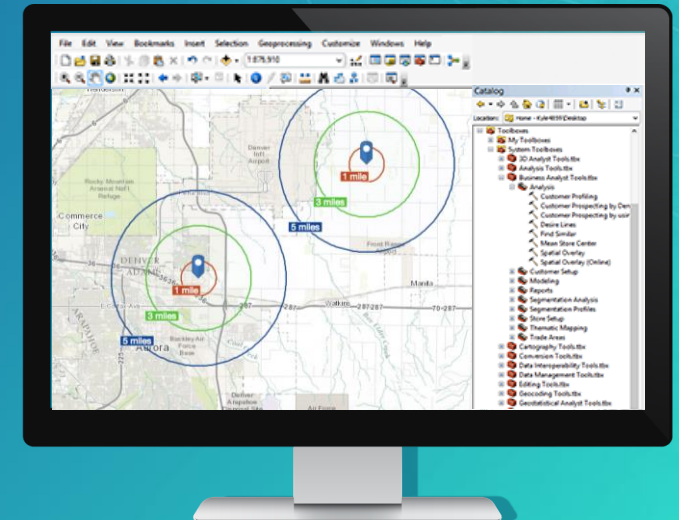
File Edit View Bookmarks Insert Selection Geoprocessing Customize Windows Help

1:876,910

Catalog

Location: Home - Kyle4659\Desktop

Toolboxes
My Toolboxes
System Toolboxes
3D Analyst Tools.tbx
Analysis Tools.tbx
Business Analyst Tools.tbx
Analysis
Customer Profiling
Customer Prospecting by Den
Customer Prospecting by usir
Desire Lines
Find Similar
Mean Store Center
Spatial Overlay
Spatial Overlay (Online)
Customer Setup
Modeling
Reports
Segmentation Analysis
Segmentation Profiles
Store Setup
Thematic Mapping
Trade Areas
Cartography Tools.tbx
Conversion Tools.tbx
Data Interoperability Tools.tbx
Data Management Tools.tbx
Editing Tools.tbx
Geocoding Tools.tbx
Geostatistical Analyst Tools.tbx

Denver Int'l Airport
Rocky Mountain Arsenal Nat'l Wildlife Refuge
Commerce City
Denver
Adams
Aurora
Buckley Air Force Base
Arapahoe
Watkins
Manila
Front Range
1 mile
3 miles
5 miles
1 mile
3 miles
5 miles
287
70
36